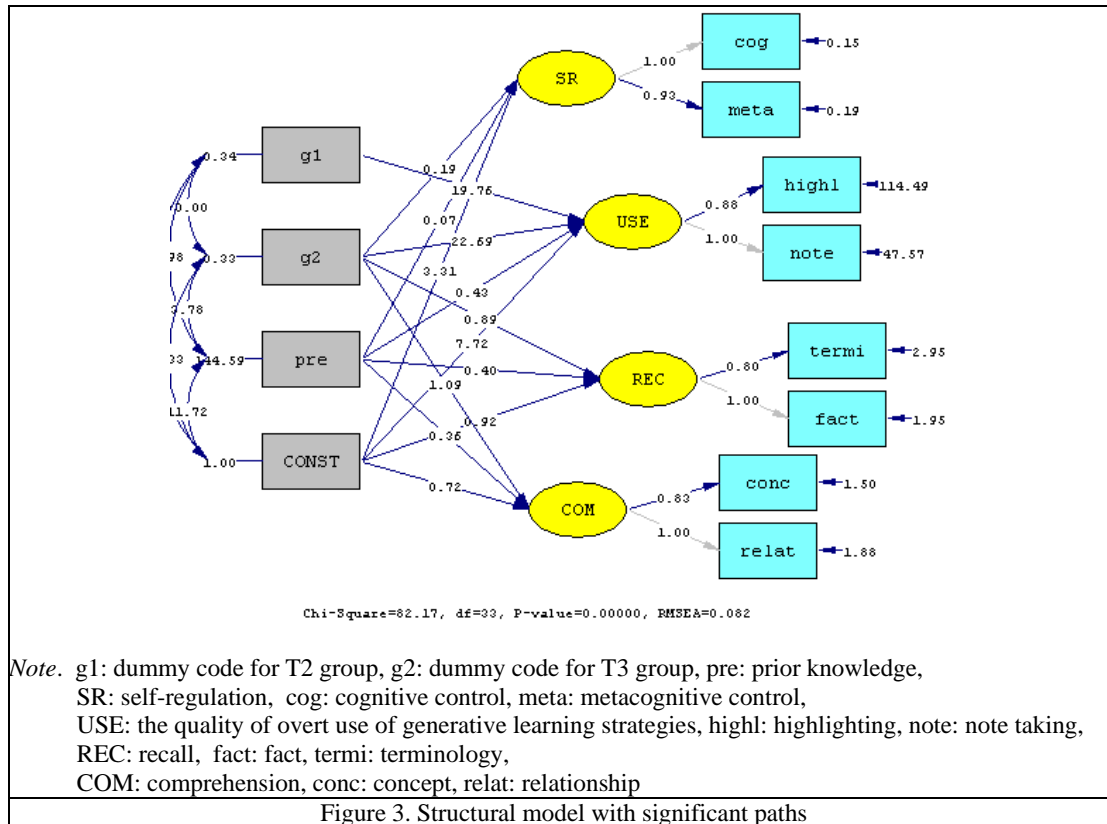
SR
cog
meta
1.00
0.93
0.15
0.19
g1
g2
pre
CONST
0.34
0.00
98
0.33
3.78
33
144.59
11.72
1.00
0.19
19.76
0.07
22.69
3.31
0.43
0.89
7.72
0.40
1.09
0.92
0.36
0.72
USE
highl
note
0.88
1.00
114.49
47.57
REC
termi
fact
0.80
1.00
2.95
1.95
COM
conc
relat
0.83
1.00
1.50
1.88

Chi-Square=82.17, df=33, P-value=0.00000, RMSEA=0.082

Note. g1: dummy code for T2 group, g2: dummy code for T3 group, pre: prior knowledge,
SR: self-regulation, cog: cognitive control, meta: metacognitive control,
USE: the quality of overt use of generative learning strategies, highl: highlighting, note: note taking,
REC: recall, fact: fact, termi: terminology,
COM: comprehension, conc: concept, relat: relationship

Figure 3. Structural model with significant paths